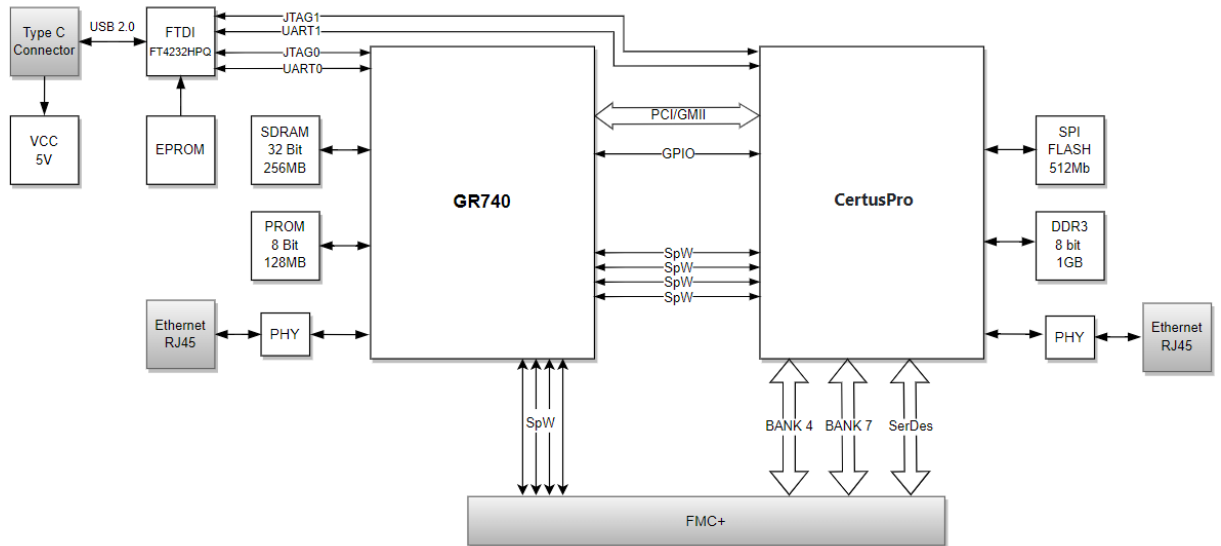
Type C Connector

USB 2.0

FTDI
FT4232HPQ

JTAG1
UART1
JTAG0
UART0

VCC
5V

EPROM

SDRAM
32 Bit
256MB

PROM
8 Bit
128MB

Ethernet
RJ45

PHY

GR740

PCI/GMII

GPIO

SpW
SpW
SpW
SpW

CertusPro

SPI
FLASH
512Mb

DDR3
8 bit
1GB

PHY

Ethernet
RJ45

SpW

BANK 4

BANK 7

SerDes

FMC+